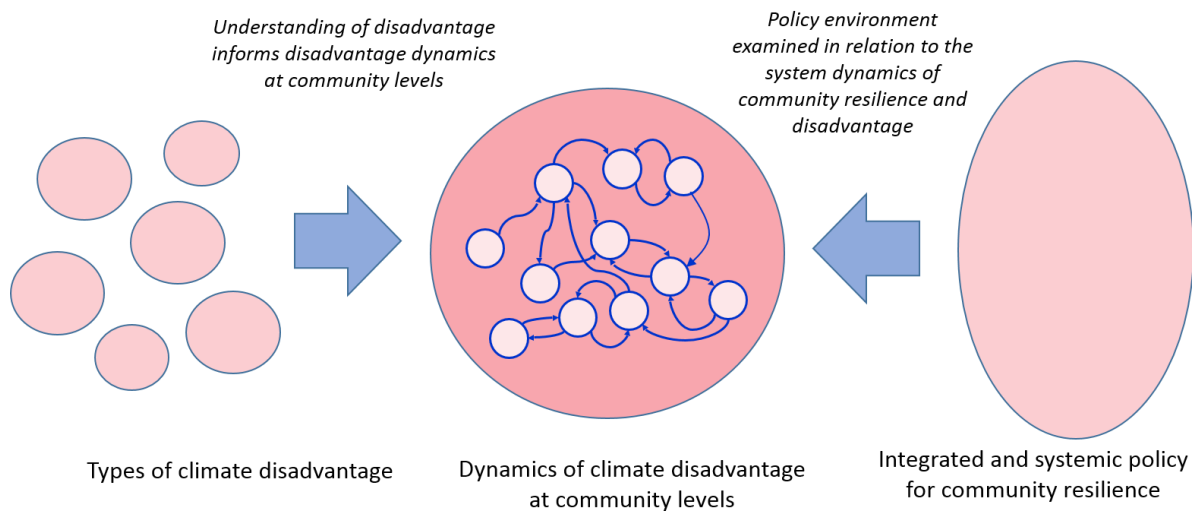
Understanding of disadvantage informs disadvantage dynamics at community levels

Policy environment examined in relation to the system dynamics of community resilience and disadvantage

Types of climate disadvantage

Dynamics of climate disadvantage at community levels

Integrated and systemic policy for community resilience